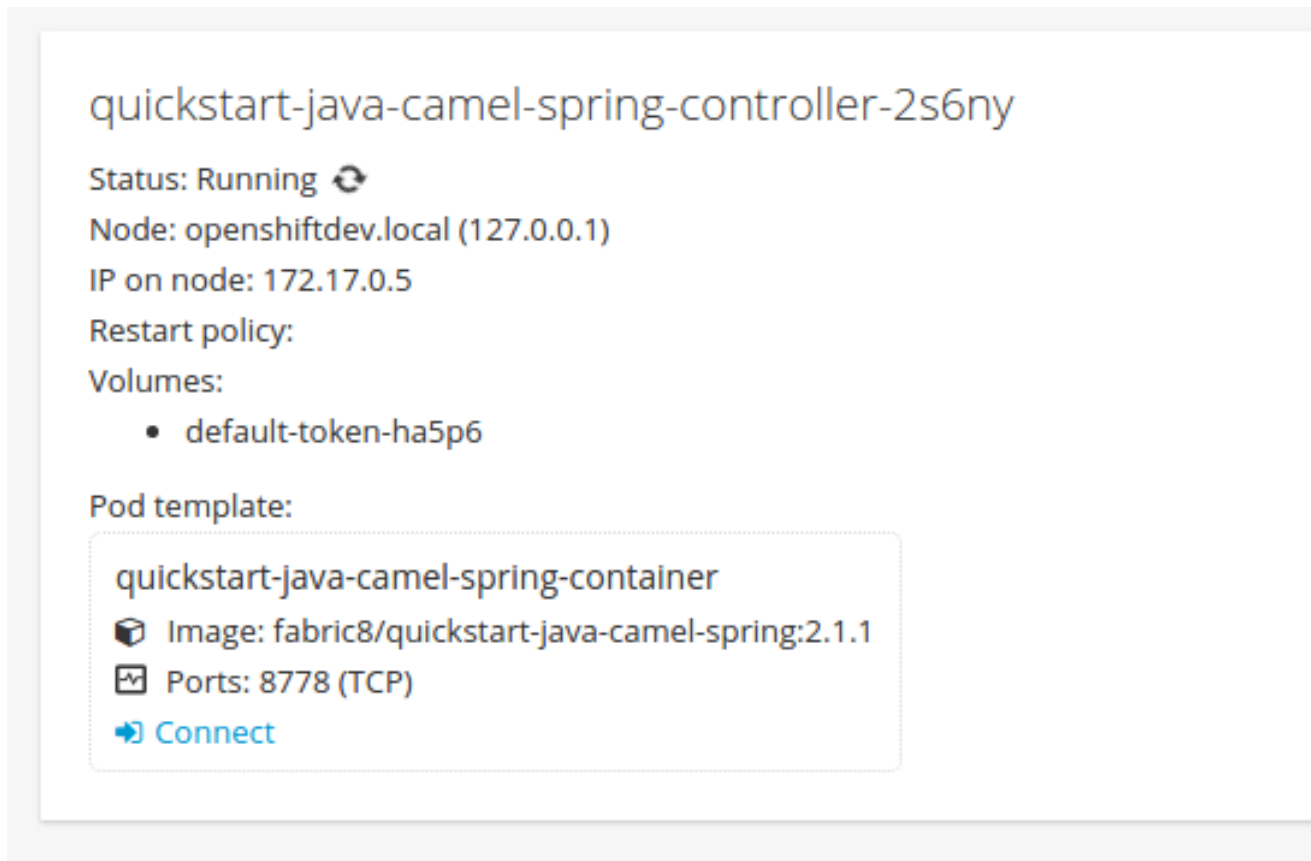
quickstart-java-camel-spring-controller-2s6ny

Status: Running
Node: openshiftdev.local (127.0.0.1)
IP on node: 172.17.0.5
Restart policy:
Volumes:

- default-token-ha5p6

Pod template:

quickstart-java-camel-spring-container
Image: fabric8/quickstart-java-camel-spring:2.1.1
Ports: 8778 (TCP)
Connect